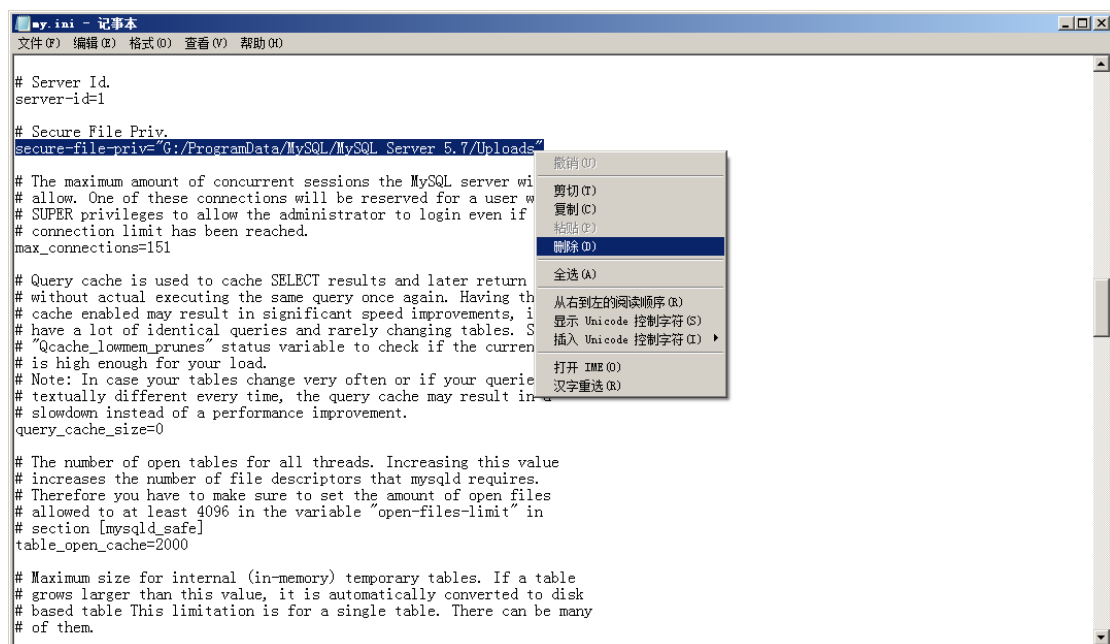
my.ini - 记事本
文件(F) 编辑(E) 格式(O) 查看(V) 帮助(H)

# Server Id.
server-id=1

# Secure File Priv.
secure-file-priv="G:/ProgramData/MySQL/MySQL Server 5.7/Uploads"

# The maximum amount of concurrent sessions the MySQL server wi
# allow. One of these connections will be reserved for a user w
# SUPER privileges to allow the administrator to login even if
# connection limit has been reached.
max_connections=151

# Query cache is used to cache SELECT results and later return
# without actual executing the same query once again. Having th
# cache enabled may result in significant speed improvements, i
# have a lot of identical queries and rarely changing tables. S
# "Qcache_lowmem_prunes" status variable to check if the curren
# is high enough for your load.
# Note: In case your tables change very often or if your querie
# textually different every time, the query cache may result in
# slowdown instead of a performance improvement.
query_cache_size=0

# The number of open tables for all threads. Increasing this value
# increases the number of file descriptors that mysqld requires.
# Therefore you have to make sure to set the amount of open files
# allowed to at least 4096 in the variable "open-files-limit" in
# section [mysqld_safe]
table_open_cache=2000

# Maximum size for internal (in-memory) temporary tables. If a table
# grows larger than this value, it is automatically converted to disk
# based table This limitation is for a single table. There can be many
# of them.

撤消(U)
剪切(T)
复制(C)
粘贴(P)
删除(D)
全选(A)
从右到左的阅读顺序(R)
显示 Unicode 控制字符(S)
插入 Unicode 控制字符(I)
打开 IME(O)
汉字重选(R)